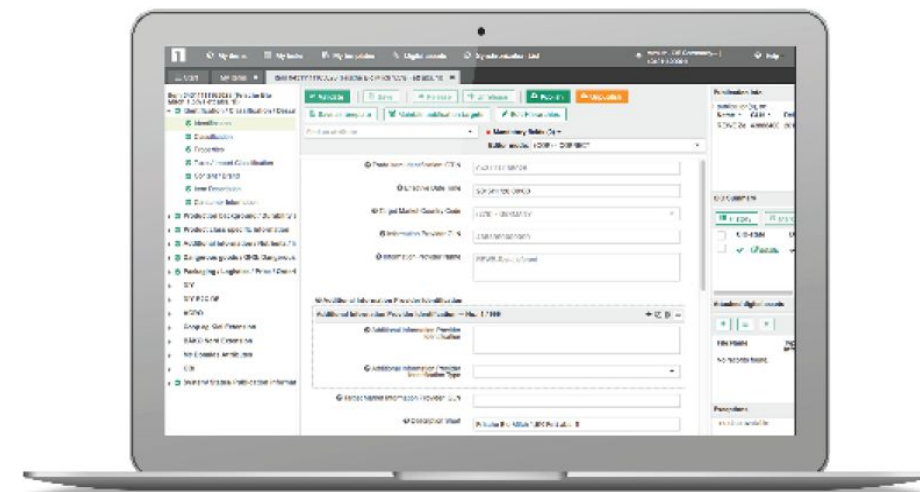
My items  My tasks  My templates  Digital assets  Help

Identification
Classification
Properties
Consumer Information

Save  Release  Publish

Mandatory fields

Product Identification GTIN
Effective Date Time
Target Market Country Code
Information Provider GLN
Information Provider Name

Additional Information Provider Identification
Additional Information Provider Identification
Additional Information Provider Identification Type

Publication Info
Comments
Attached digital assets
File Name
No records found.
Properties